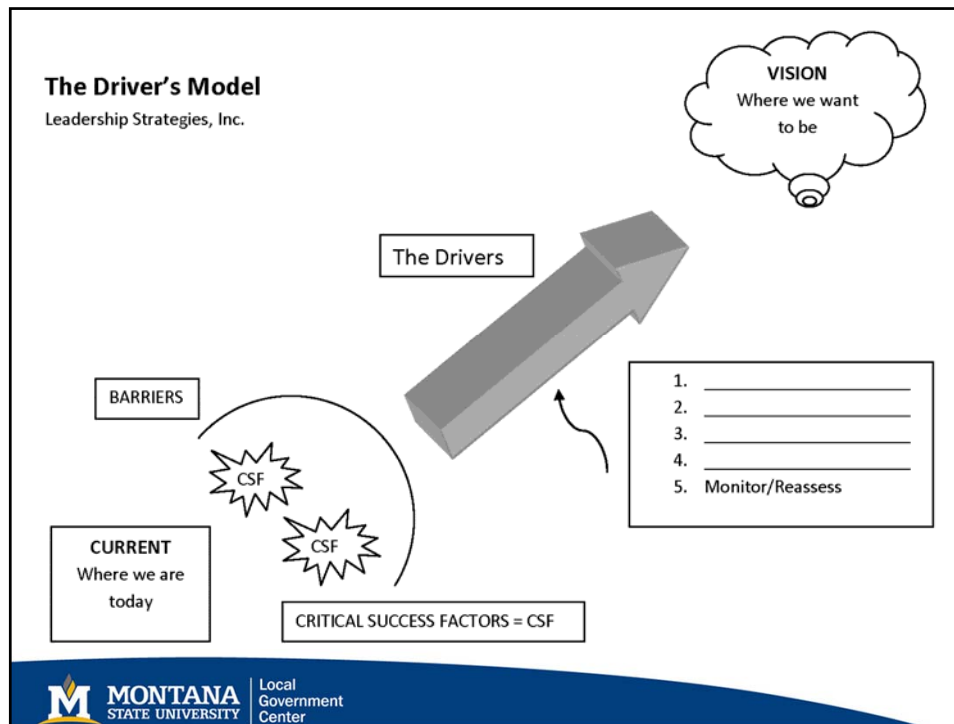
**The Driver's Model**
Leadership Strategies, Inc.

VISION
Where we want to be

The Drivers

1. ______________
2. ______________
3. ______________
4. ______________
5. Monitor/Reassess

BARRIERS

CSF

CSF

CURRENT
Where we are today

CRITICAL SUCCESS FACTORS = CSF

MONTANA STATE UNIVERSITY | Local Government Center